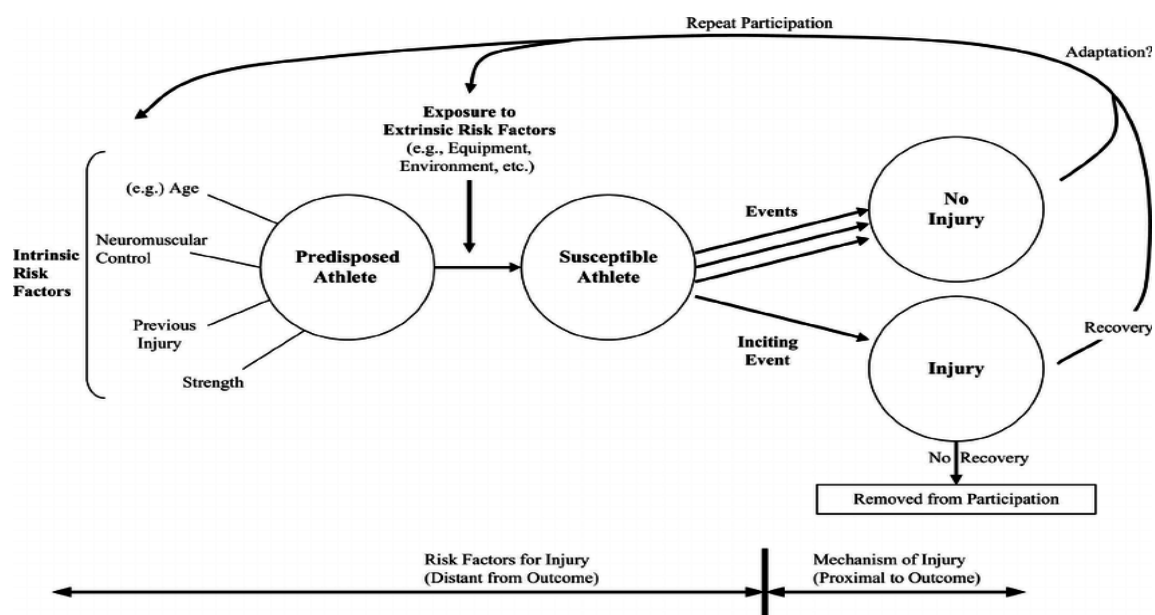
Repeat Participation

Adaptation?

Exposure to Extrinsic Risk Factors (e.g., Equipment, Environment, etc.)

Intrinsic Risk Factors

(e.g.) Age

Neuromuscular Control

Previous Injury

Strength

Predisposed Athlete

Susceptible Athlete

Events

No Injury

Inciting Event

Injury

Recovery

No Recovery

Removed from Participation

Risk Factors for Injury (Distant from Outcome)

Mechanism of Injury (Proximal to Outcome)